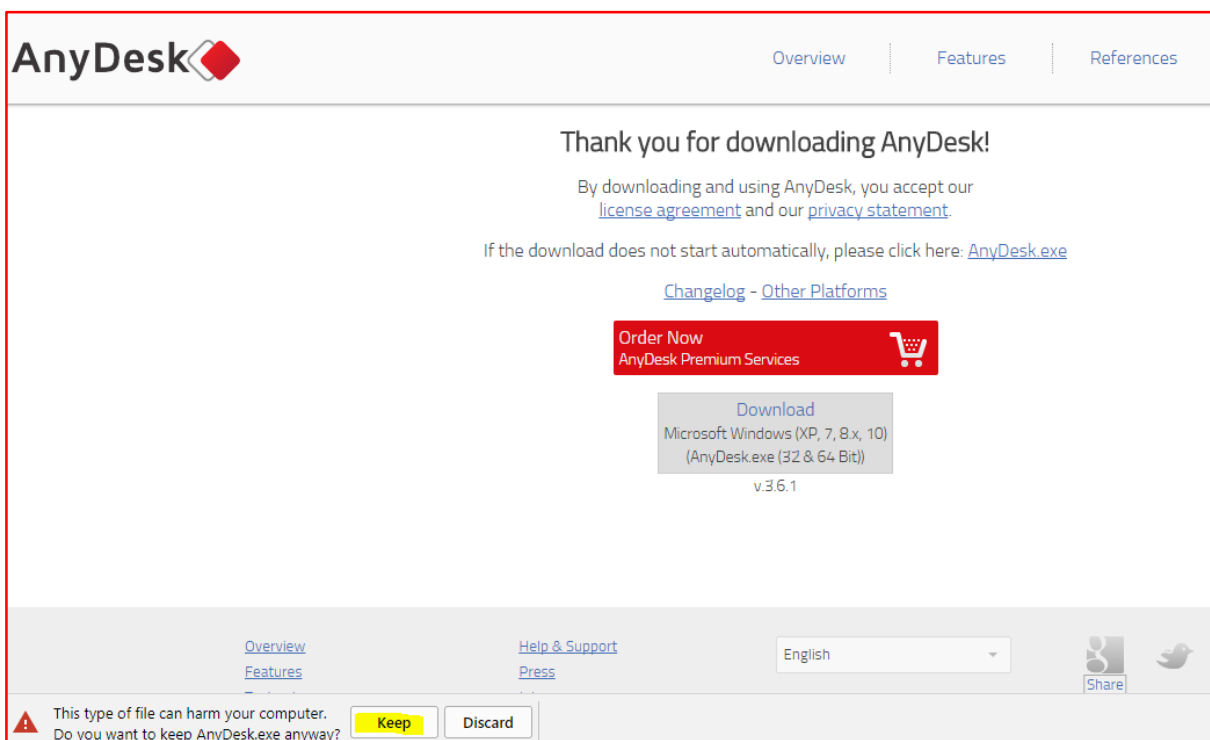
AnyDesk

Overview | Features | References

Thank you for downloading AnyDesk!

By downloading and using AnyDesk, you accept our license agreement and our privacy statement.

If the download does not start automatically, please click here: AnyDesk.exe

Changelog - Other Platforms

Order Now
AnyDesk Premium Services

Download
Microsoft Windows (XP, 7, 8.x, 10)
(AnyDesk.exe (32 & 64 Bit))
v.3.6.1

Overview
Features
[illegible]

Help & Support
Press
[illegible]

English

Share

This type of file can harm your computer.
Do you want to keep AnyDesk.exe anyway?

Keep

Discard